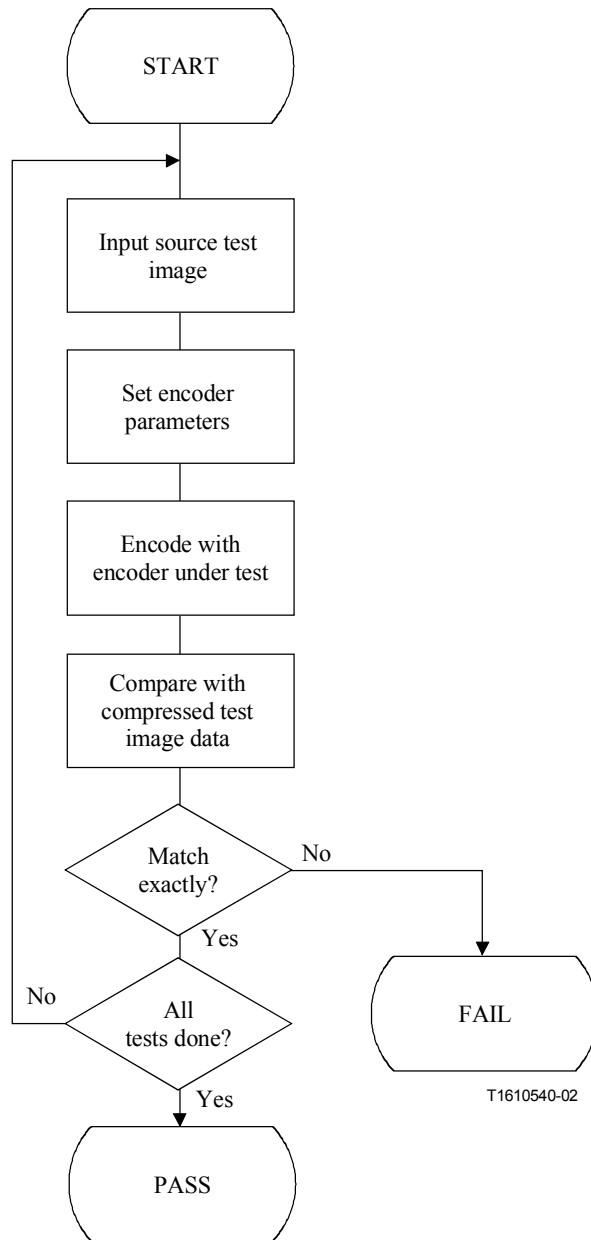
START

Input source test image

Set encoder parameters

Encode with encoder under test

Compare with compressed test image data

Match exactly?

No

Yes

FAIL

No

All tests done?

Yes

T1610540-02

PASS